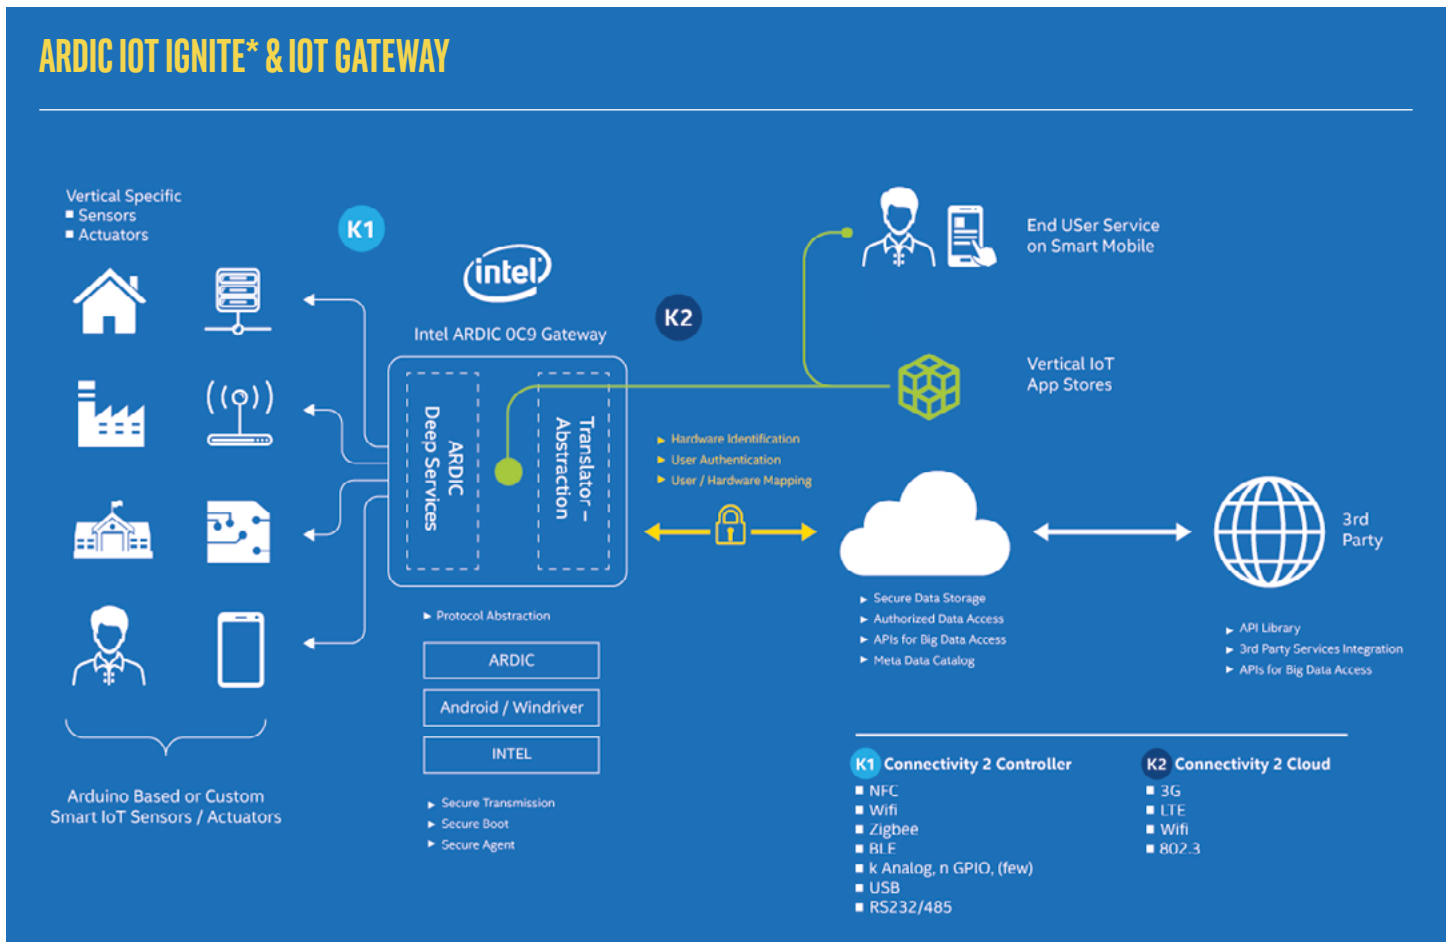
ARDIC IOT IGNITE* & IOT GATEWAY

Vertical Specific
■ Sensors
■ Actuators

K1

intel

Intel ARDIC OC9 Gateway

K2

ARDIC Deep Services

Translator – Abstraction

End USer Service on Smart Mobile

Vertical IoT App Stores

► Hardware Identification
► User Authentication
► User / Hardware Mapping

3rd Party

► Secure Data Storage
► Authorized Data Access
► APIs for Big Data Access
► Meta Data Catalog

► API Library
► 3rd Party Services Integration
► APIs for Big Data Access

► Protocol Abstraction

ARDIC

Android / Windriver

INTEL

► Secure Transmission
► Secure Boot
► Secure Agent

Arduino Based or Custom Smart IoT Sensors / Actuators

K1 Connectivity 2 Controller
■ NFC
■ Wifi
■ Zigbee
■ BLE
■ k Analog, n GPIO, (few)
■ USB
■ RS232/485

K2 Connectivity 2 Cloud
■ 3G
■ LTE
■ Wifi
■ 802.3